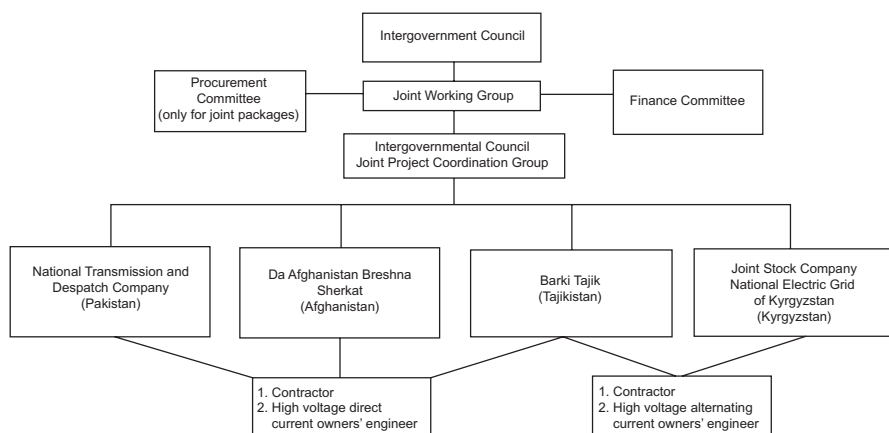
Intergovernment Council

Procurement Committee (only for joint packages)

Joint Working Group

Finance Committee

Intergovernmental Council Joint Project Coordination Group

National Transmission and Despatch Company (Pakistan)

Da Afghanistan Breshna Sherkat (Afghanistan)

Barki Tajik (Tajikistan)

Joint Stock Company National Electric Grid of Kyrgyzstan (Kyrgyzstan)

1. Contractor
2. High voltage direct current owners' engineer

1. Contractor
2. High voltage alternating current owners' engineer